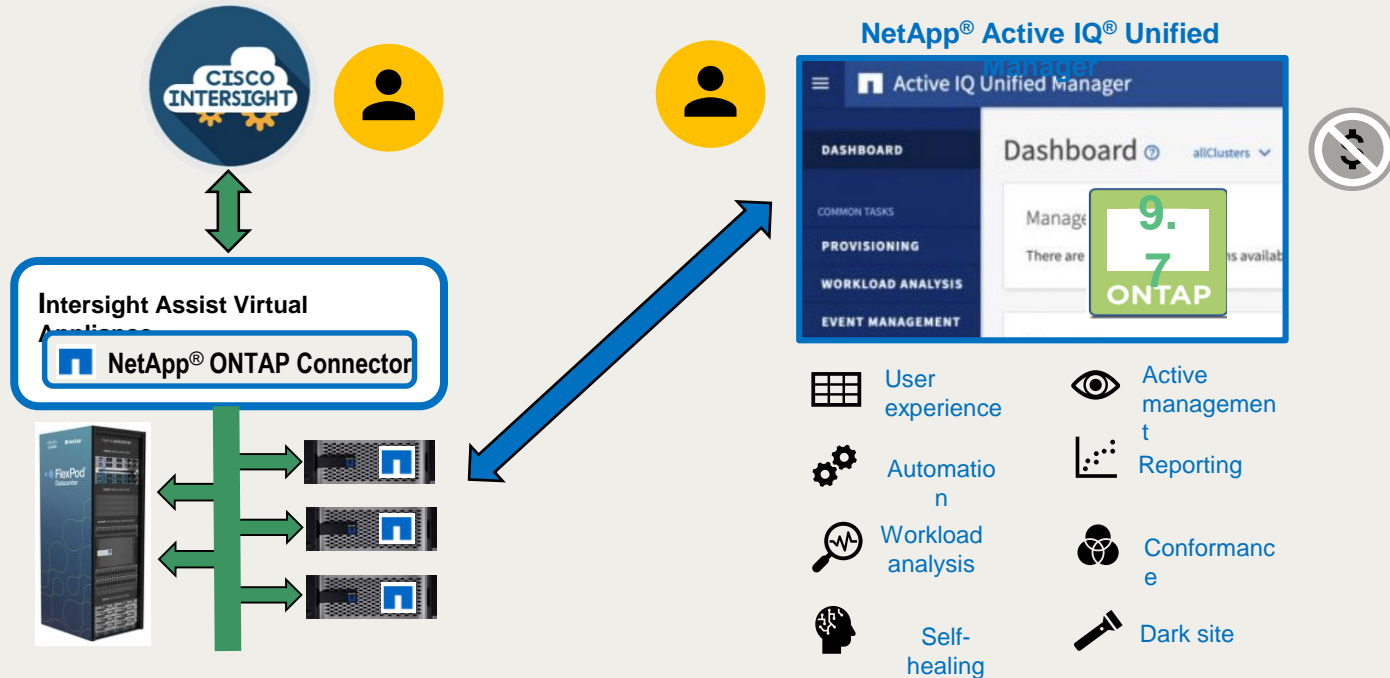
CISCO INTERSIGHT

Intersight Assist Virtual Appliance

NetApp® ONTAP Connector

FlexPod Datacenter

NetApp® Active IQ® Unified Manager

Active IQ Unified Manager

DASHBOARD

COMMON TASKS

PROVISIONING

WORKLOAD ANALYSIS

EVENT MANAGEMENT

Dashboard allClusters

Manage

There are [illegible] available

9.7

ONTAP

User experience

Active management

Automation

Reporting

Workload analysis

Conformance

Self-healing

Dark site